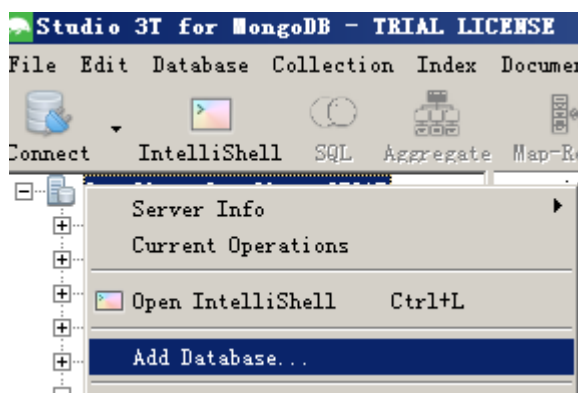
Studio 3T for MongoDB - TRIAL LICENSE

File Edit Database Collection Index Documen

Connect IntelliShell SQL Aggregate Map-Re

Server Info
Current Operations

Open IntelliShell Ctrl+L

Add Database...